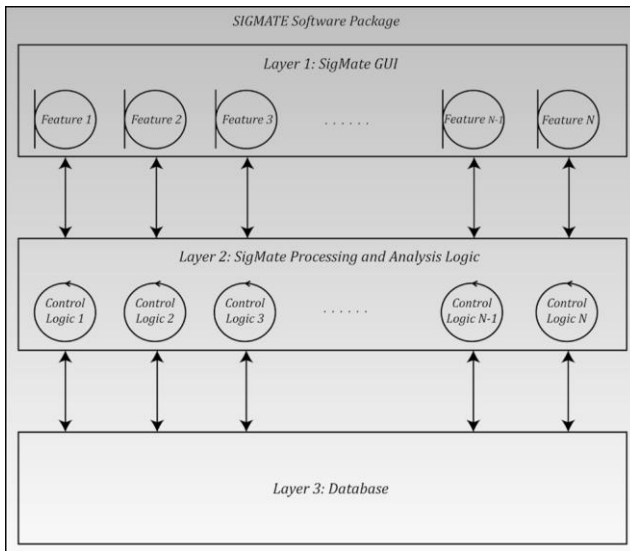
SIGMATE Software Package

Layer 1: SigMate GUI

Feature 1

Feature 2

Feature 3

. . . . . .

Feature N-1

Feature N

Layer 2: SigMate Processing and Analysis Logic

Control Logic 1

Control Logic 2

Control Logic 3

. . . . . .

Control Logic N-1

Control Logic N

Layer 3: Database